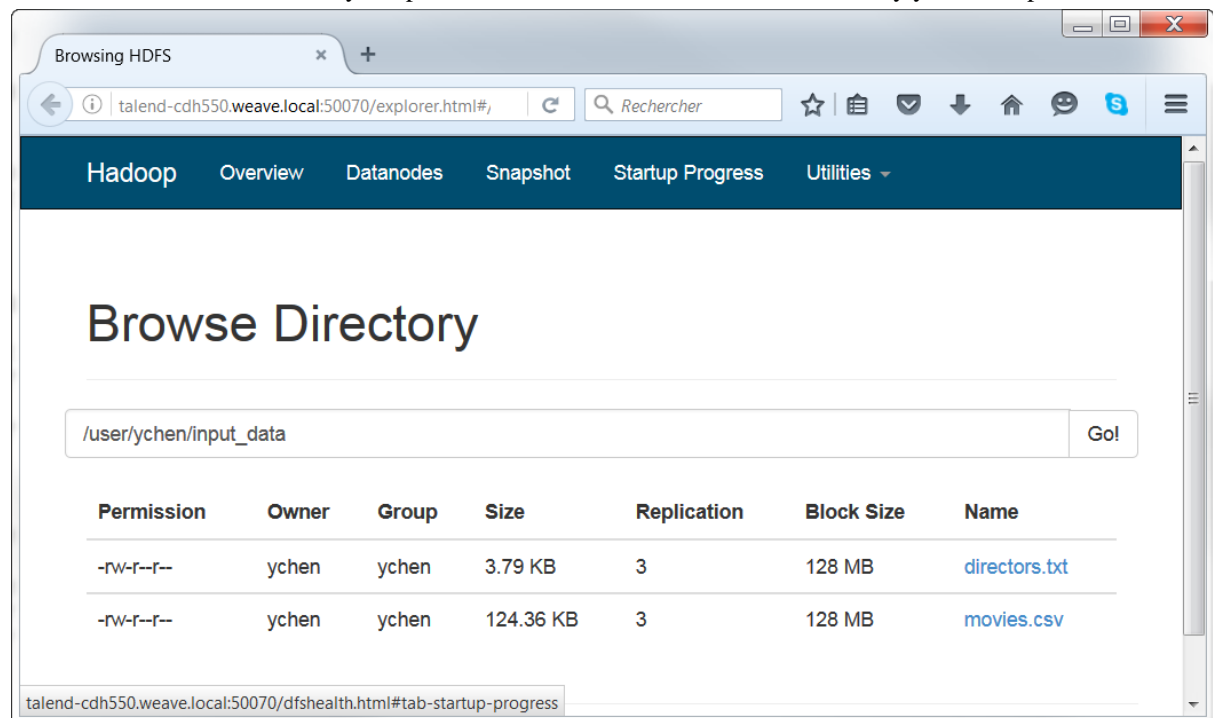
Browsing HDFS

talend-cdh550.weave.local:50070/explorer.html#/

Rechercher

Hadoop Overview Datanodes Snapshot Startup Progress Utilities

Browse Directory

/user/ychen/input_data

Go!

| Permission | Owner | Group | Size | Replication | Block Size | Name |
|---|---|---|---|---|---|---|
| -rw-r--r-- | ychen | ychen | 3.79 KB | 3 | 128 MB | directors.txt |
| -rw-r--r-- | ychen | ychen | 124.36 KB | 3 | 128 MB | movies.csv |

talend-cdh550.weave.local:50070/dfshealth.html#tab-startup-progress